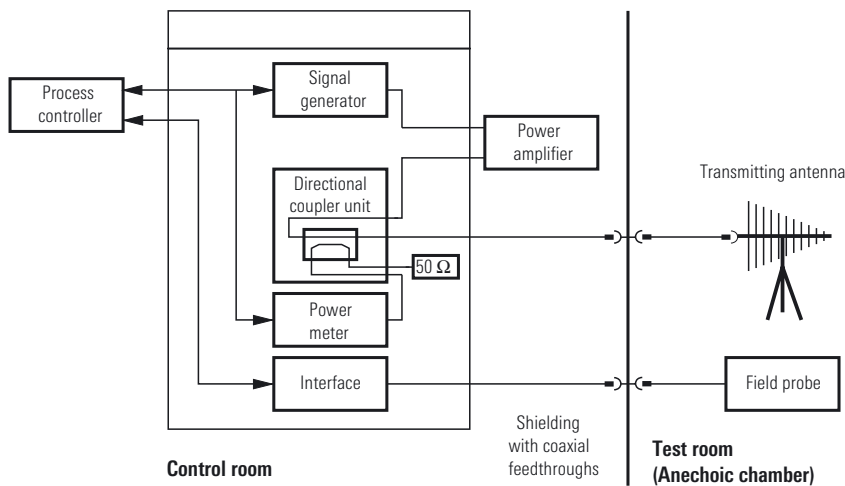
Process controller

Signal generator

Power amplifier

Directional coupler unit

$50\ \Omega$

Power meter

Interface

Transmitting antenna

Field probe

Shielding with coaxial feedthroughs

Control room

Test room (Anechoic chamber)